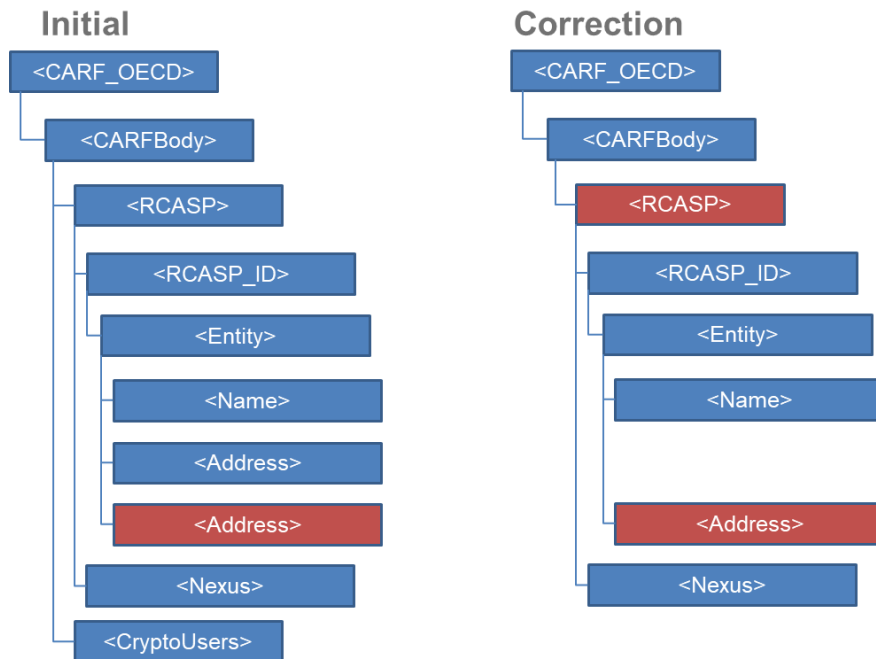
Initial

<CARF_OECD>

<CARFBody>

<RCASP>

<RCASP_ID>

<Entity>

<Name>

<Address>

<Address>

<Nexus>

<CryptoUsers>

Correction

<CARF_OECD>

<CARFBody>

<RCASP>

<RCASP_ID>

<Entity>

<Name>

<Address>

<Nexus>